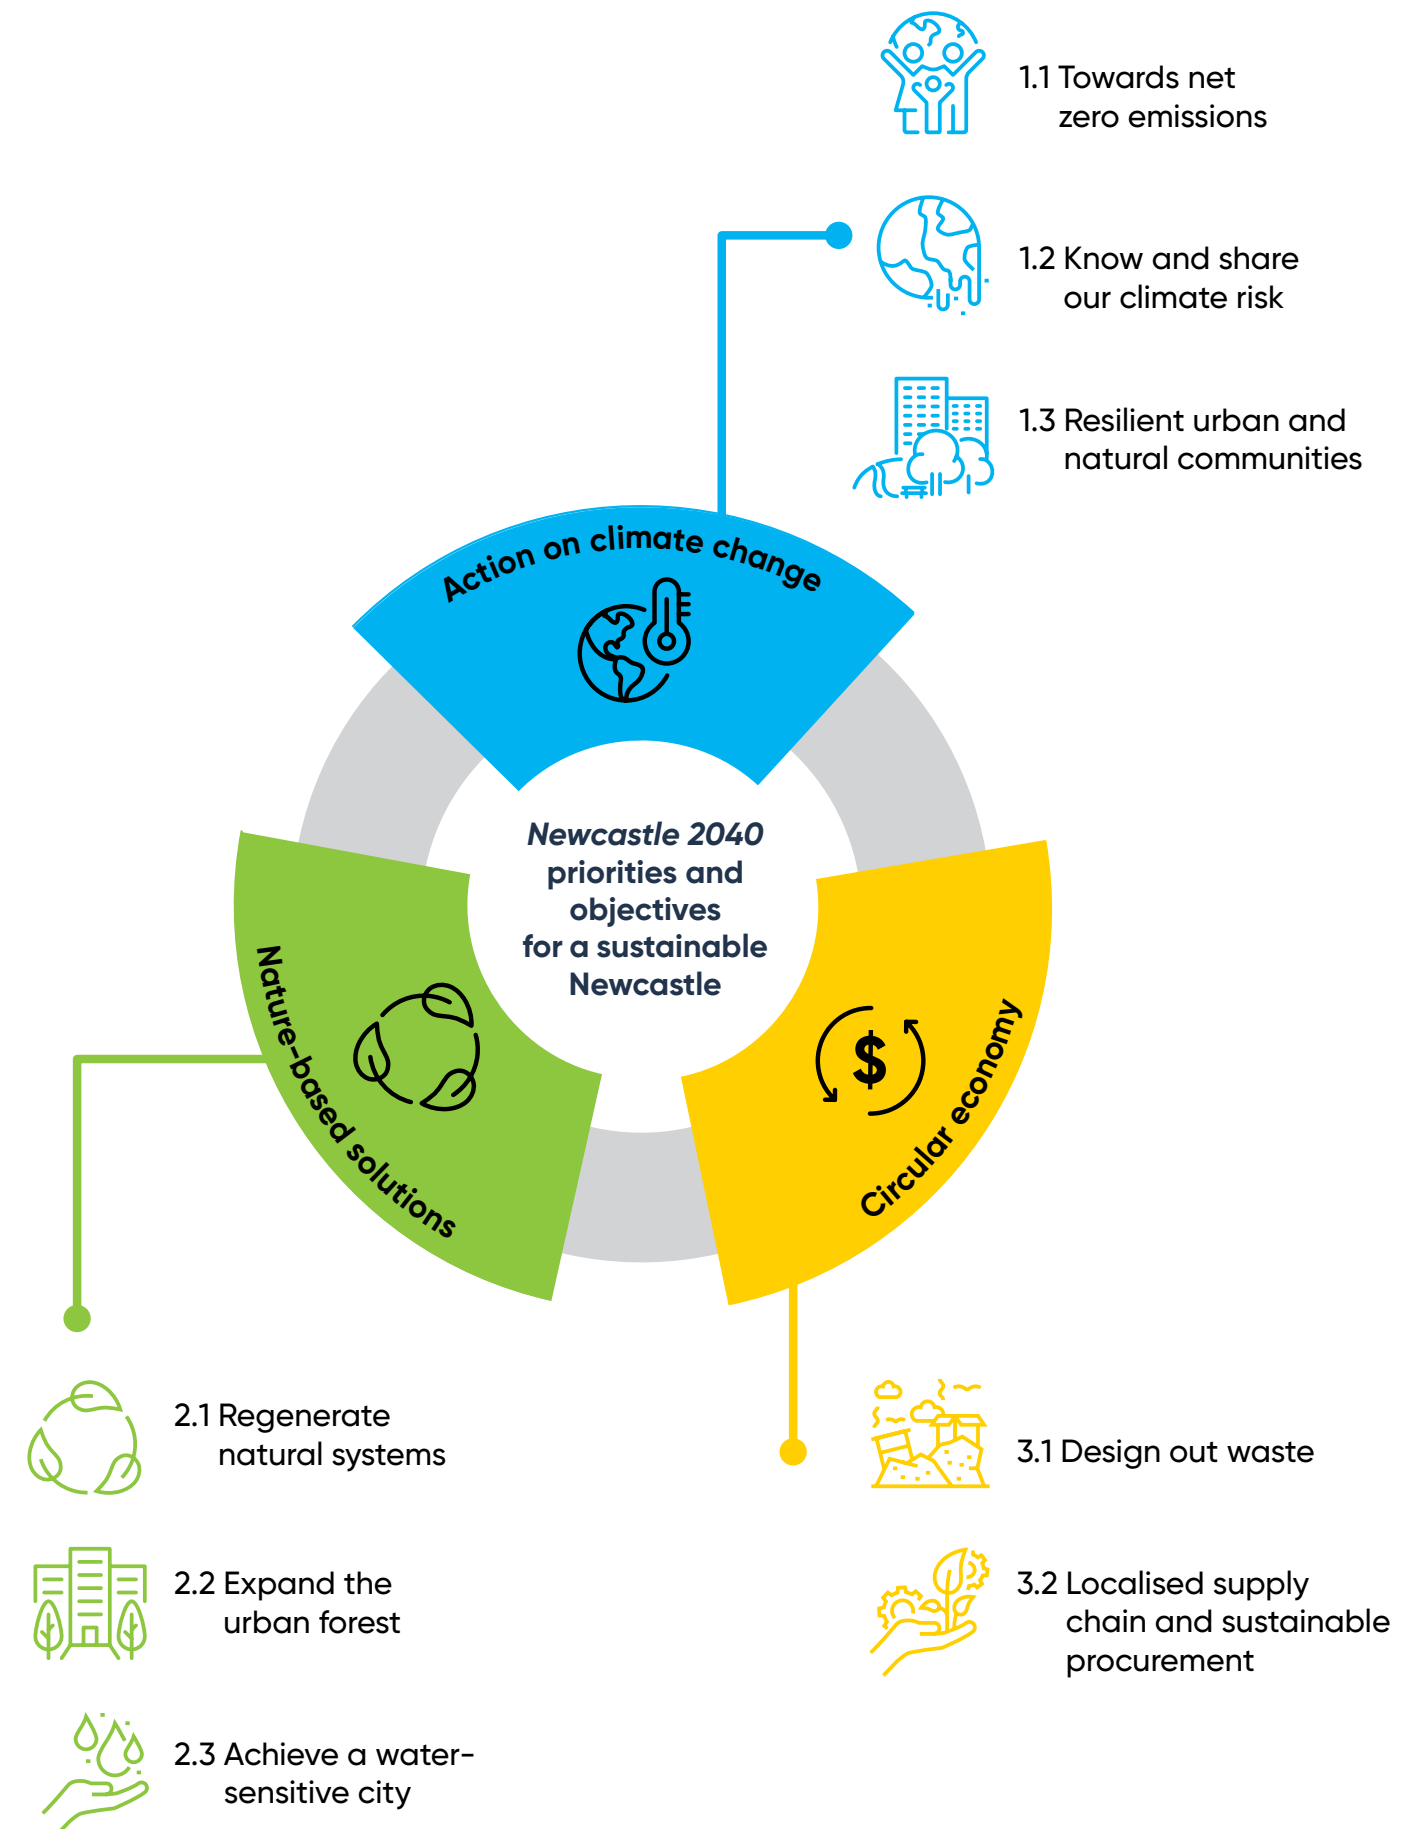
1.1 Towards net zero emissions

1.2 Know and share our climate risk

1.3 Resilient urban and natural communities

Action on climate change

Newcastle 2040 priorities and objectives for a sustainable Newcastle

Nature-based solutions

Circular economy

2.1 Regenerate natural systems

2.2 Expand the urban forest

2.3 Achieve a water-sensitive city

3.1 Design out waste

3.2 Localised supply chain and sustainable procurement